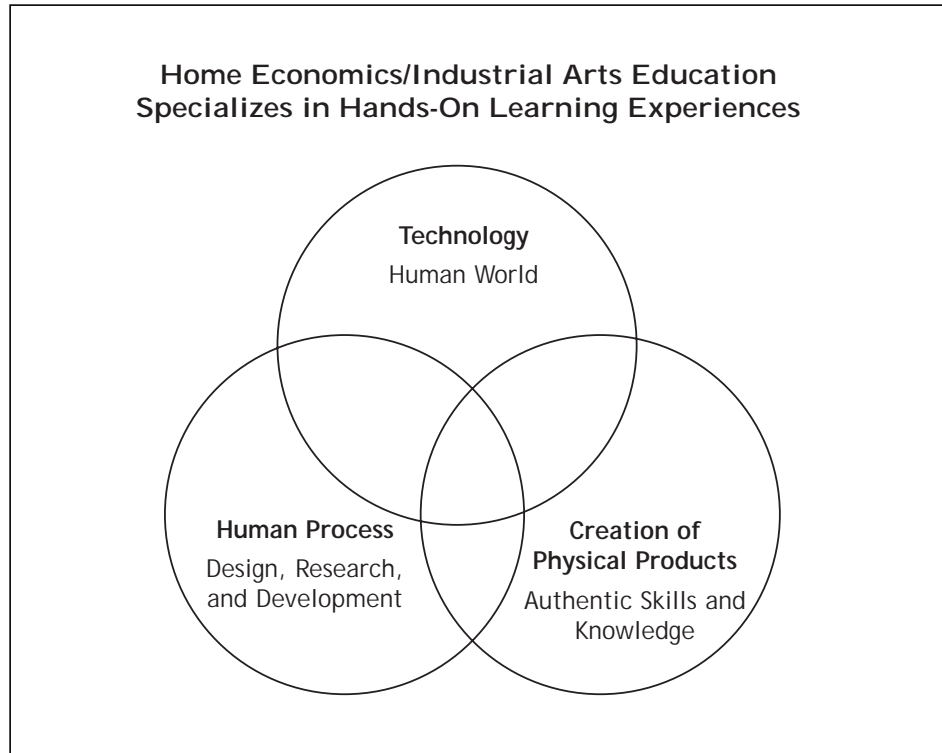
Home Economics/Industrial Arts Education Specializes in Hands-On Learning Experiences

Technology
Human World

Human Process
Design, Research, and Development

Creation of Physical Products
Authentic Skills and Knowledge